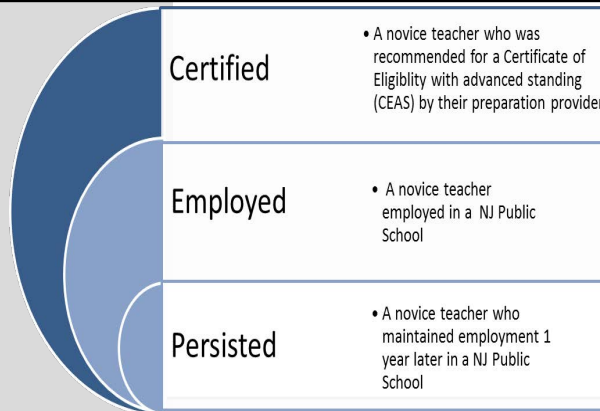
Certified

• A novice teacher who was recommended for a Certificate of Eligiblity with advanced standing (CEAS) by their preparation provider

Employed

• A novice teacher employed in a NJ Public School

Persisted

• A novice teacher who maintained employment 1 year later in a NJ Public School